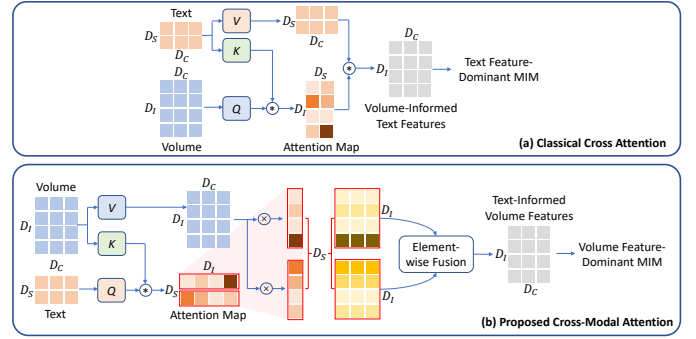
Text
$D_S$
$D_C$
$V$
$K$
$D_S$
$D_C$
$D_C$
$D_C$
$D_I$
$Q$
$D_S$
$D_I$
$D_I$
Text Feature-Dominant MIM
Volume-Informed Text Features
Volume
Attention Map
(a) Classical Cross Attention

Volume
$D_I$
$V$
$K$
$D_C$
$D_I$
$D_C$
$D_S$
$Q$
$D_S$
$D_I$
Text
Attention Map
$D_I$
$D_S$
$D_I$
Element-wise Fusion
$D_I$
Text-Informed Volume Features
Volume Feature-Dominant MIM
$D_C$
(b) Proposed Cross-Modal Attention